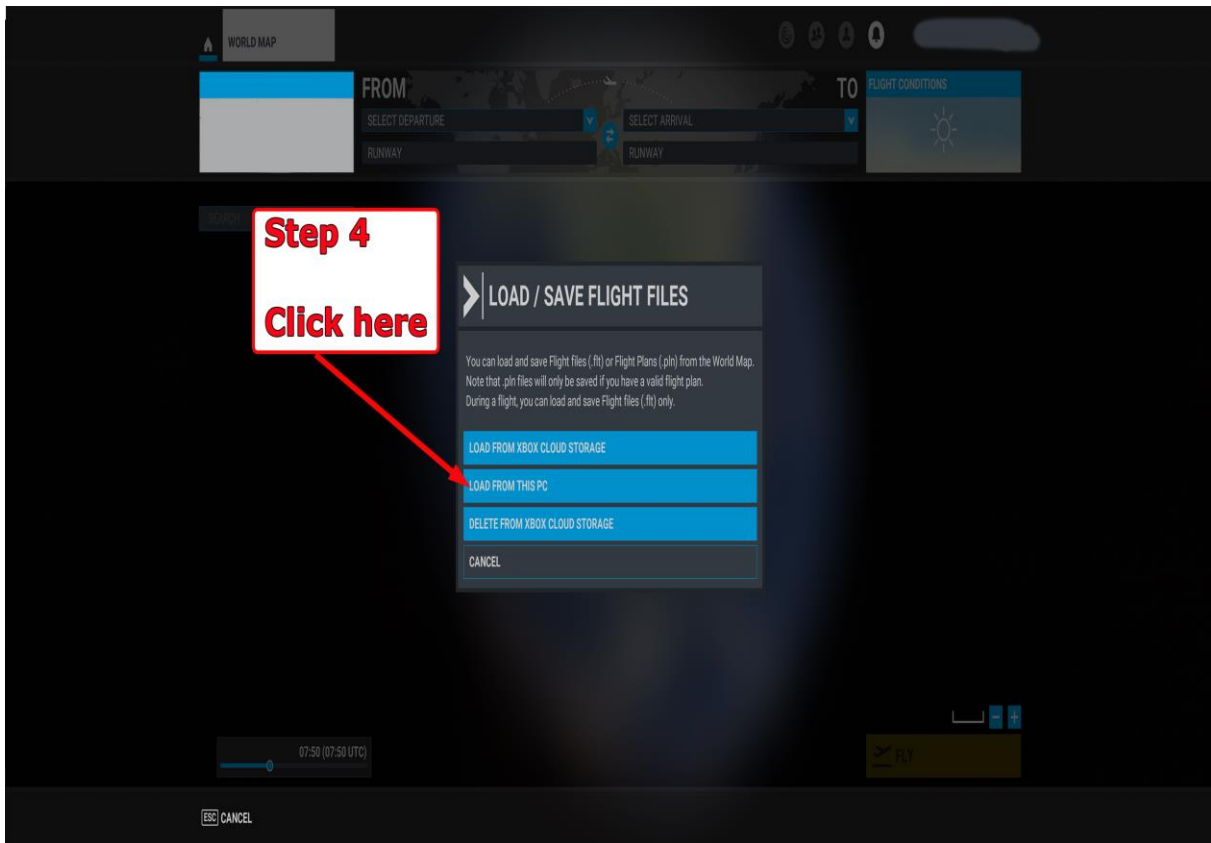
WORLD MAP

FROM
SELECT DEPARTURE
RUNWAY

TO
SELECT ARRIVAL
RUNWAY

FLIGHT CONDITIONS

SEARCH

Step 4

Click here

LOAD / SAVE FLIGHT FILES

You can load and save Flight files (.flt) or Flight Plans (.pln) from the World Map. Note that .pln files will only be saved if you have a valid flight plan. During a flight, you can load and save Flight files (.flt) only.

LOAD FROM XBOX CLOUD STORAGE

LOAD FROM THIS PC

DELETE FROM XBOX CLOUD STORAGE

CANCEL

07:50 (07:50 UTC)

FLY

ESC CANCEL